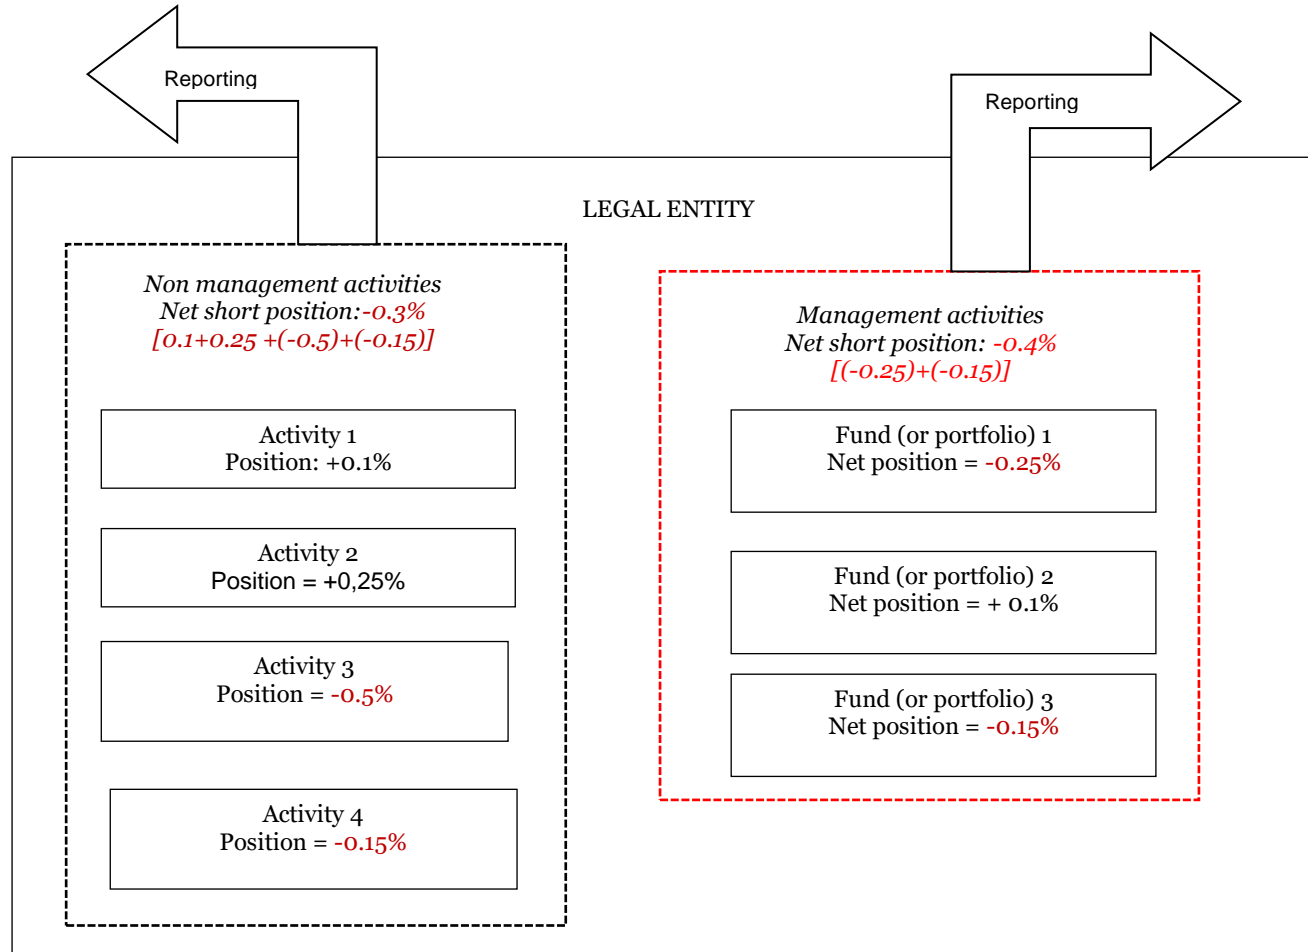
Reporting

Reporting

LEGAL ENTITY

Non management activities
Net short position:-0.3%
[0.1+0.25 +(-0.5)+(-0.15)]

Activity 1
Position: +0.1%

Activity 2
Position = +0,25%

Activity 3
Position = -0.5%

Activity 4
Position = -0.15%

Management activities
Net short position: -0.4%
[(-0.25)+(-0.15)]

Fund (or portfolio) 1
Net position = -0.25%

Fund (or portfolio) 2
Net position = + 0.1%

Fund (or portfolio) 3
Net position = -0.15%